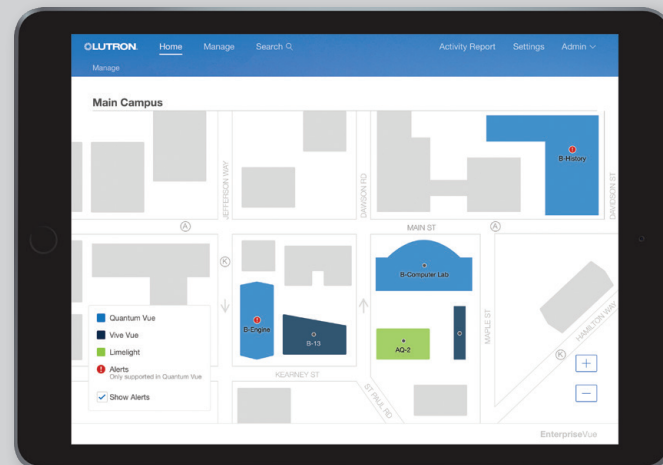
LUTRON. Home Manage Search Activity Report Settings Admin

Manage

Main Campus

B-History

JEFFERSON WAY

DAWSON RD

DAVIDSON ST

A

A

MAIN ST

A

K

B-Computer Lab

B-Engine

S-13

AQ-2

MAPLE ST

HAMILTON WAY

K

KEARNEY ST

ST PAUL RD

Quantum Vue

Vive Vue

Limelight

Alerts
Only supported in Quantum Vue

Show Alerts

+

−

EnterpriseVue